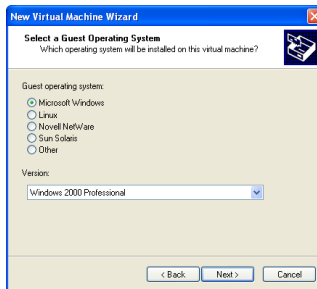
New Virtual Machine Wizard

Select a Guest Operating System
Which operating system will be installed on this virtual machine?

Guest operating system:

Microsoft Windows
Linux
Novell NetWare
Sun Solaris
Other

Version:

Windows 2000 Professional

< Back
Next >
Cancel